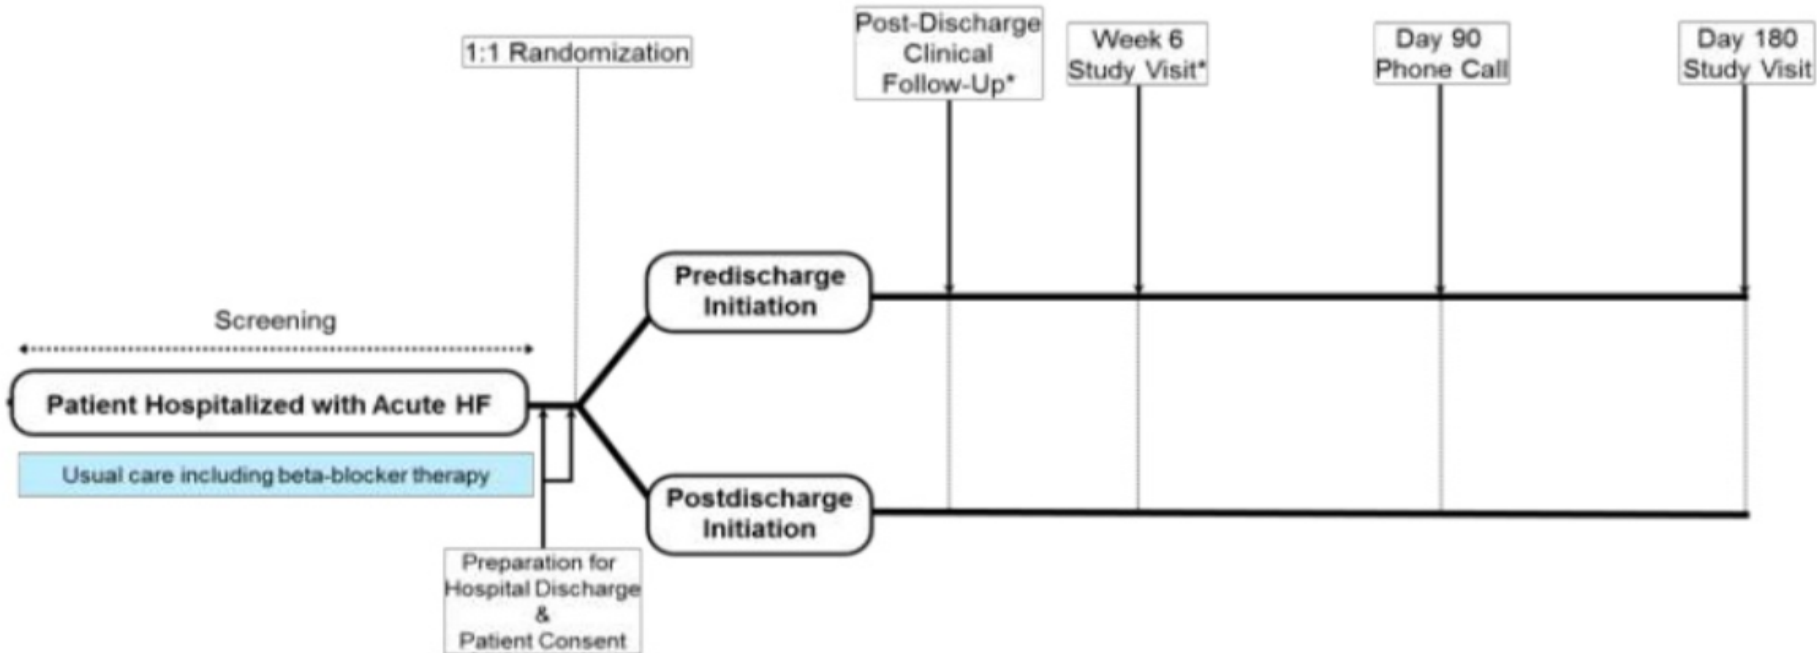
1:1 Randomization

Post-Discharge Clinical Follow-Up*

Week 6 Study Visit*

Day 90 Phone Call

Day 180 Study Visit

Screening

Predischarge Initiation

Patient Hospitalized with Acute HF

Usual care including beta-blocker therapy

Postdischarge Initiation

Preparation for Hospital Discharge & Patient Consent